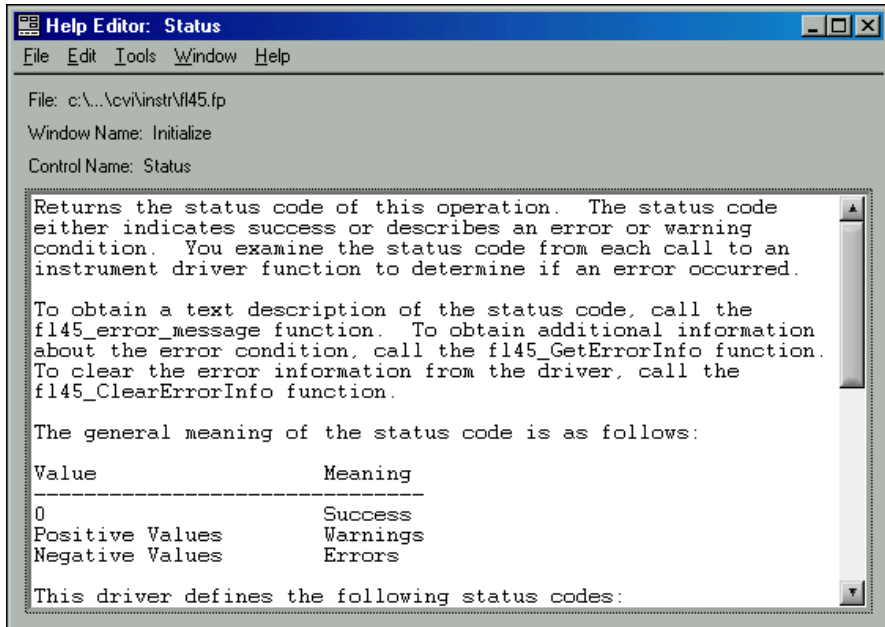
Help Editor: Status

File Edit Tools Window Help

File: c:\...\cvi\instr\fl45.fp

Window Name: Initialize

Control Name: Status

Returns the status code of this operation. The status code either indicates success or describes an error or warning condition. You examine the status code from each call to an instrument driver function to determine if an error occurred.

To obtain a text description of the status code, call the fl45_error_message function. To obtain additional information about the error condition, call the fl45_GetErrorInfo function. To clear the error information from the driver, call the fl45_ClearErrorInfo function.

The general meaning of the status code is as follows:

| Value | Meaning |
|---|---|
| 0 | Success |
| Positive Values | Warnings |
| Negative Values | Errors |

This driver defines the following status codes: